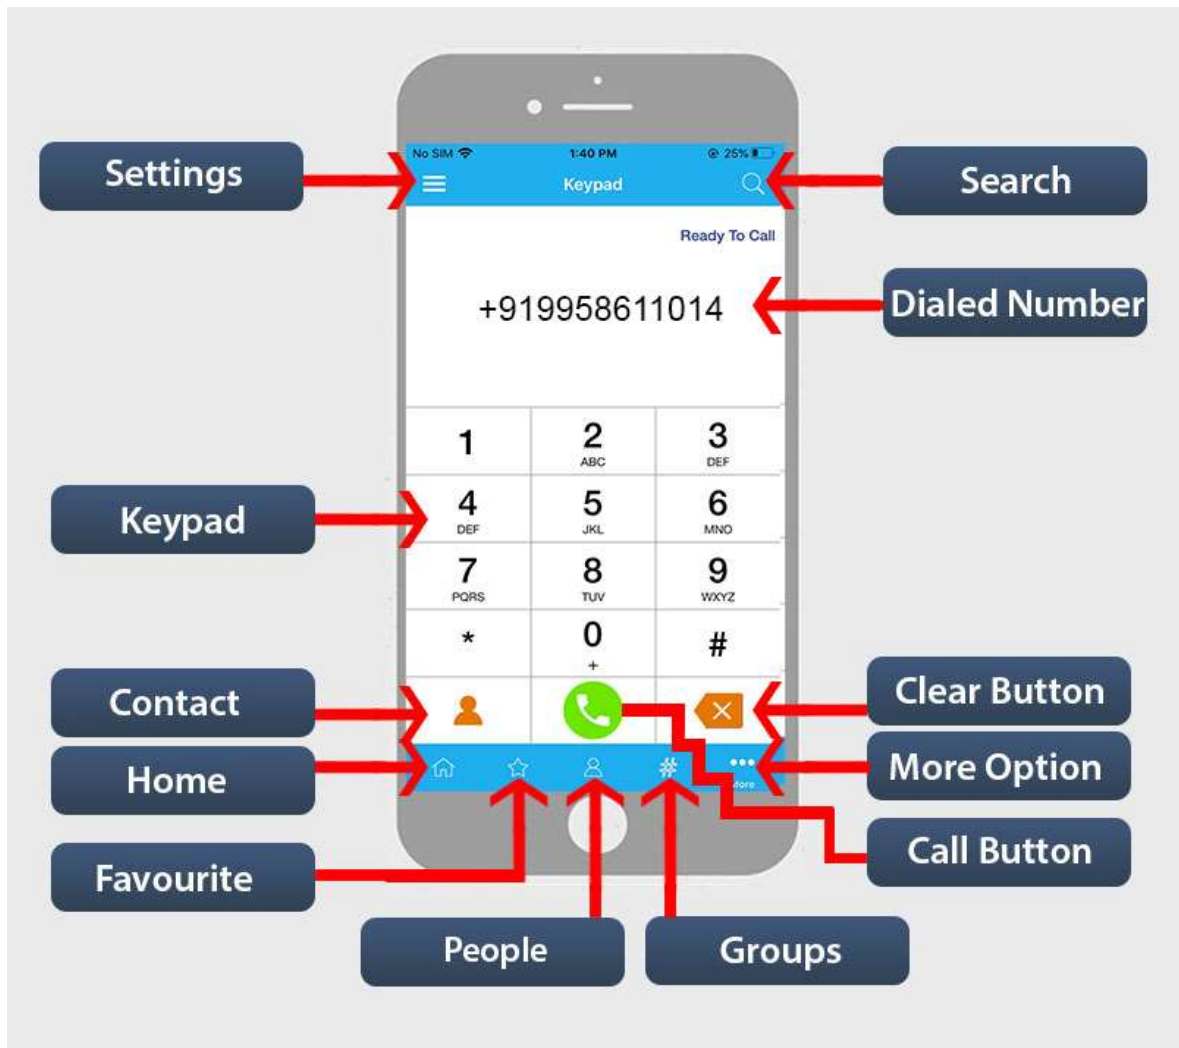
Settings

No SIM 1:40 PM 25%

Keypad

Search

Ready To Call

+919958611014

Dialed Number

| 1 | 2 ABC | 3 DEF |
|---|---|---|
| 4 DEF | 5 JKL | 6 MNO |
| 7 PQRS | 8 TUV | 9 WXYZ |
| * | 0 + | # |

Keypad

Contact

Clear Button

Home

More Option

More

Call Button

Favourite

People

Groups